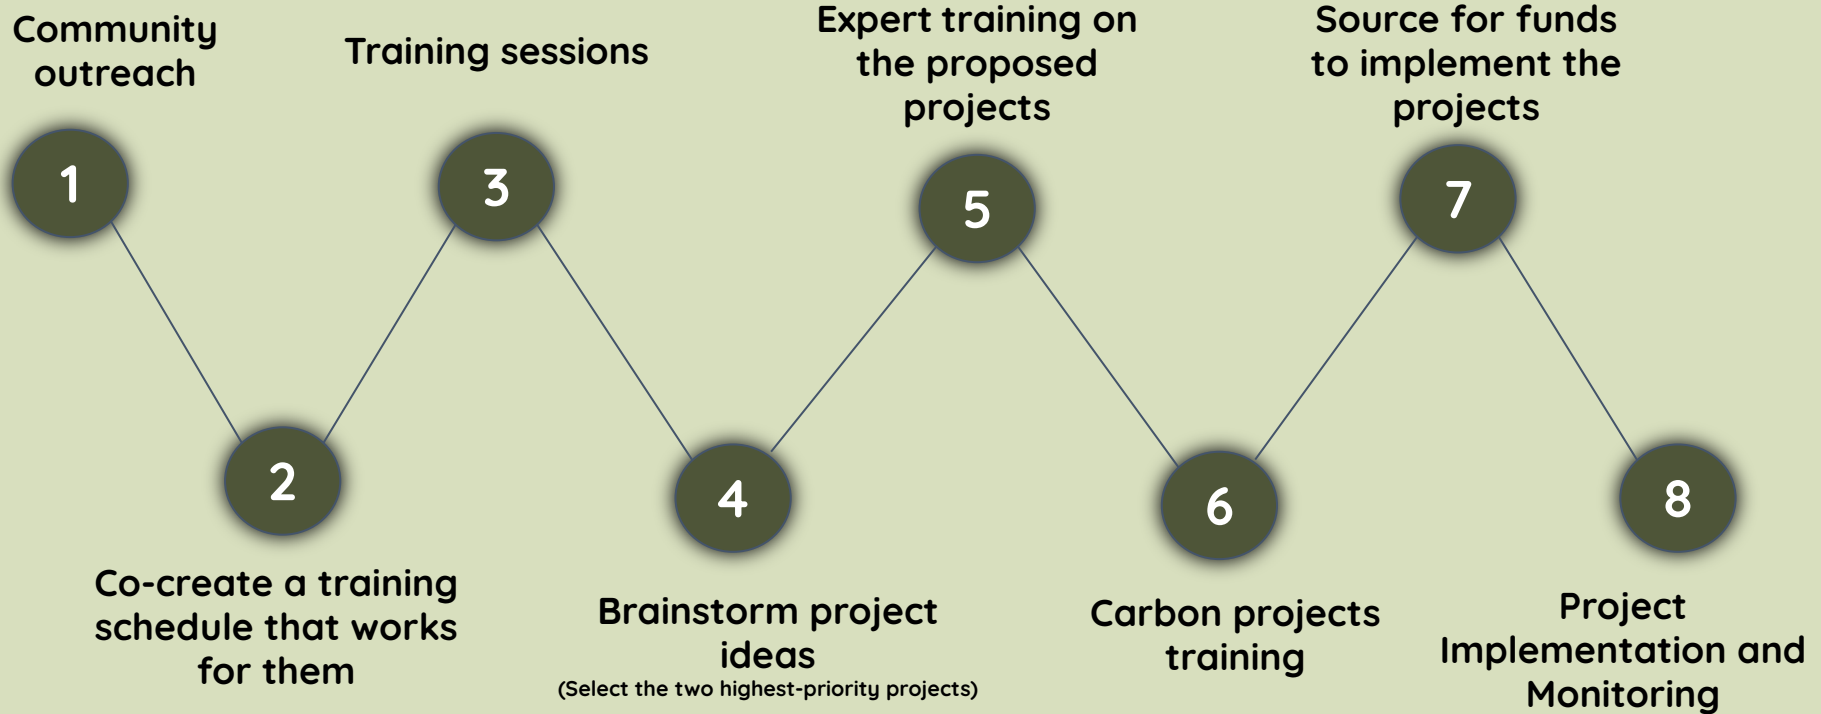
Community outreach

1

Training sessions

3

Expert training on the proposed projects

5

Source for funds to implement the projects

7

2

Co-create a training schedule that works for them

4

Brainstorm project ideas
(Select the two highest-priority projects)

6

Carbon projects training

8

Project Implementation and Monitoring